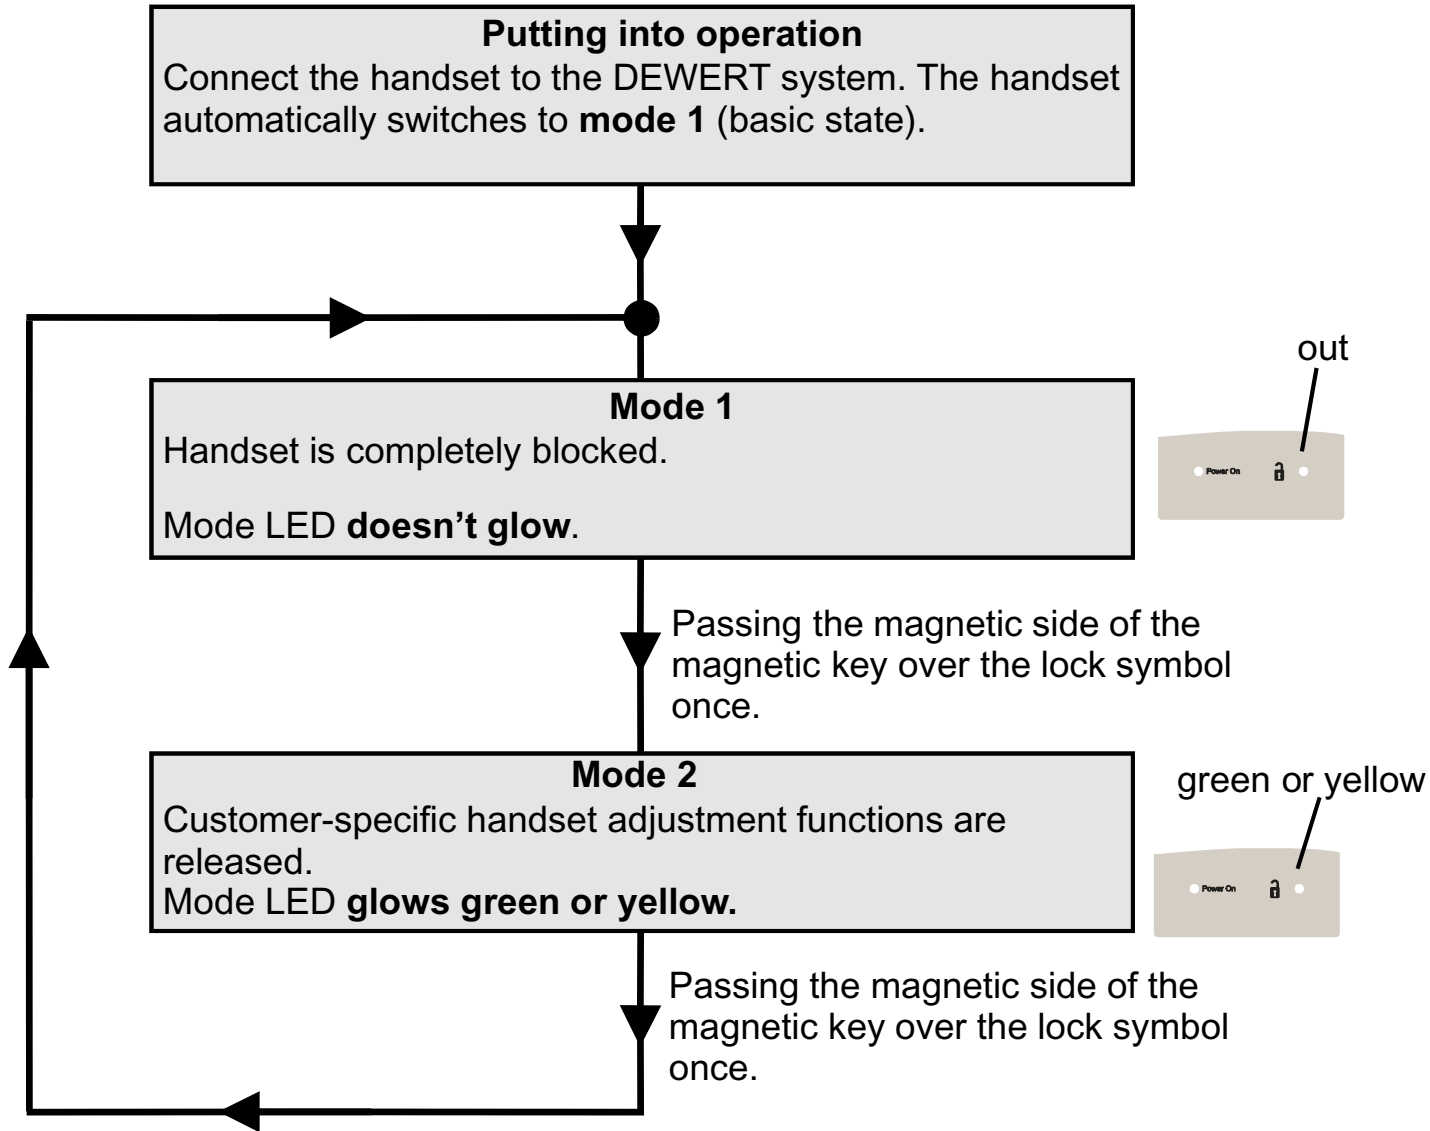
**Putting into operation**
Connect the handset to the DEWERT system. The handset automatically switches to **mode 1** (basic state).

**Mode 1**
Handset is completely blocked.

Mode LED **doesn't glow**.

out

Power On

Passing the magnetic side of the magnetic key over the lock symbol once.

**Mode 2**
Customer-specific handset adjustment functions are released.
Mode LED **glows green or yellow.**

green or yellow

Power On

Passing the magnetic side of the magnetic key over the lock symbol once.